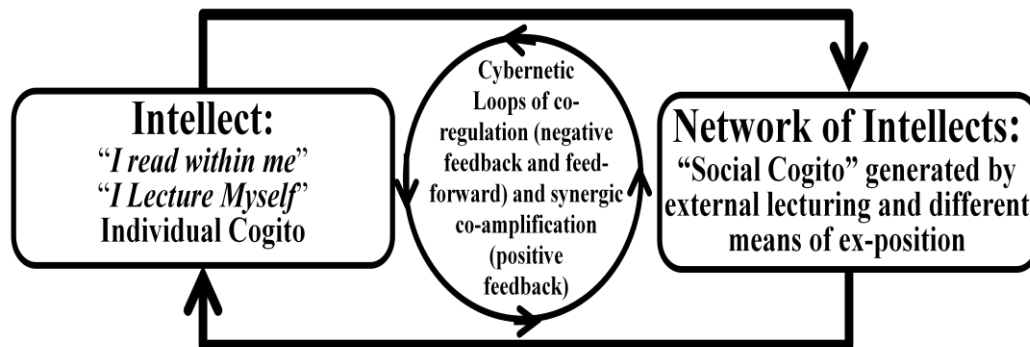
Intellect:
"I read within me"
"I Lecture Myself"
Individual Cogito

Cybernetic Loops of co-regulation (negative feedback and feed-forward) and synergic co-amplification (positive feedback)

Network of Intellects:
"Social Cogito" generated by external lecturing and different means of ex-position